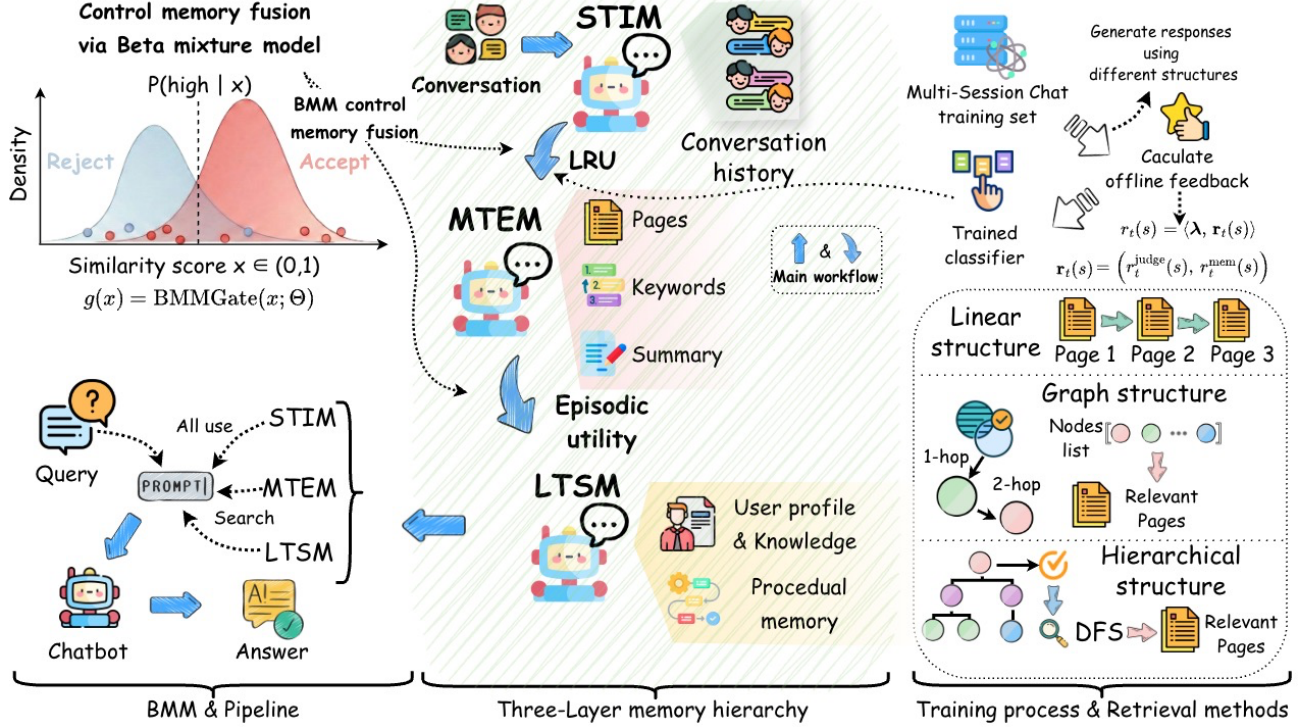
Control memory fusion via Beta mixture model

P(high | x)

BMM control memory fusion

Density

Reject

Accept

Similarity score x ∈ (0,1)

$g(x) = \mathrm{BMMGate}(x; \Theta)$

Conversation

STIM

Conversation history

LRU

MTEM

Pages

Keywords

Summary

& Main workflow

Episodic utility

LTSM

User profile & Knowledge

Procedual memory

Multi-Session Chat training set

Generate responses using different structures

Caculate offline feedback

Trained classifier

$r_t(s) = \langle \boldsymbol{\lambda}, \mathbf{r}_t(s) \rangle$

$\mathbf{r}_t(s) = \left( r_t^{\mathrm{judge}}(s),\, r_t^{\mathrm{mem}}(s) \right)$

Linear structure

Page 1

Page 2

Page 3

Graph structure

Nodes list

1-hop

2-hop

Relevant Pages

Hierarchical structure

DFS

Relevant Pages

Query

All use

STIM

PROMPT|

MTEM

Search

LTSM

Chatbot

Answer

BMM & Pipeline

Three-Layer memory hierarchy

Training process & Retrieval methods